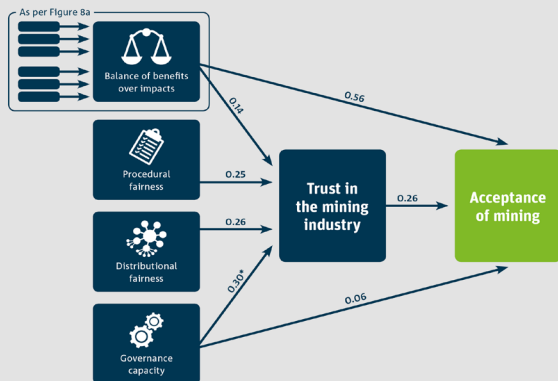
As per Figure 8a

Balance of benefits over impacts

Procedural fairness

Distributional fairness

Governance capacity

Trust in the mining industry

Acceptance of mining

0.14

0.56

0.25

0.26

0.26

0.30*

0.06